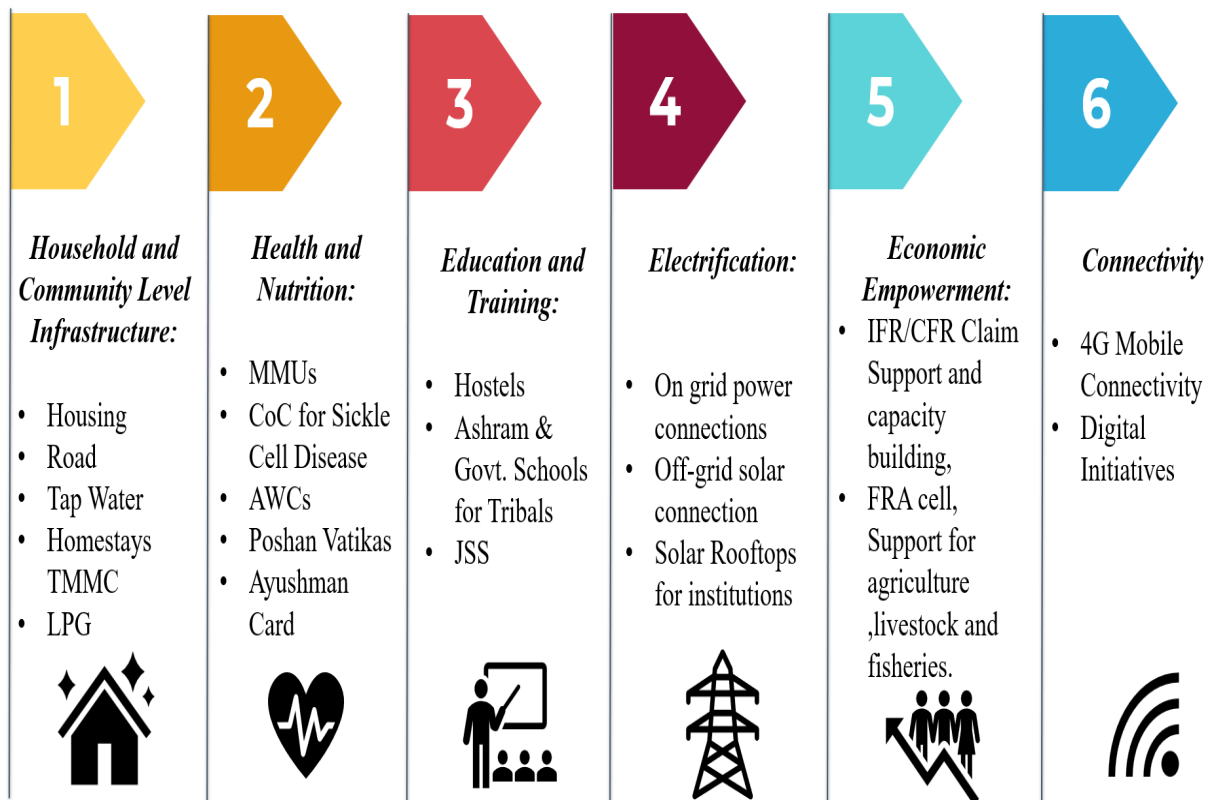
1

Household and Community Level Infrastructure:

- Housing
- Road
- Tap Water
- Homestays TMMC
- LPG

2

Health and Nutrition:

- MMUs
- CoC for Sickle Cell Disease
- AWCs
- Poshan Vatikas
- Ayushman Card

3

Education and Training:

- Hostels
- Ashram & Govt. Schools for Tribals
- JSS

4

Electrification:

- On grid power connections
- Off-grid solar connection
- Solar Rooftops for institutions

5

Economic Empowerment:

- IFR/CFR Claim Support and capacity building,
- FRA cell, Support for agriculture ,livestock and fisheries.

6

Connectivity

- 4G Mobile Connectivity
- Digital Initiatives